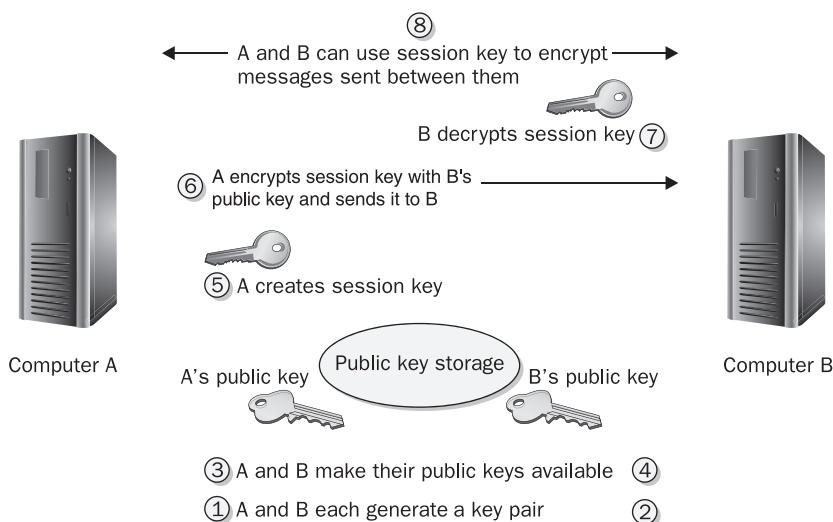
⑧
A and B can use session key to encrypt messages sent between them

B decrypts session key ⑦

⑥ A encrypts session key with B's public key and sends it to B

⑤ A creates session key

Computer A

Computer B

A's public key

Public key storage

B's public key

③ A and B make their public keys available ④

① A and B each generate a key pair ②